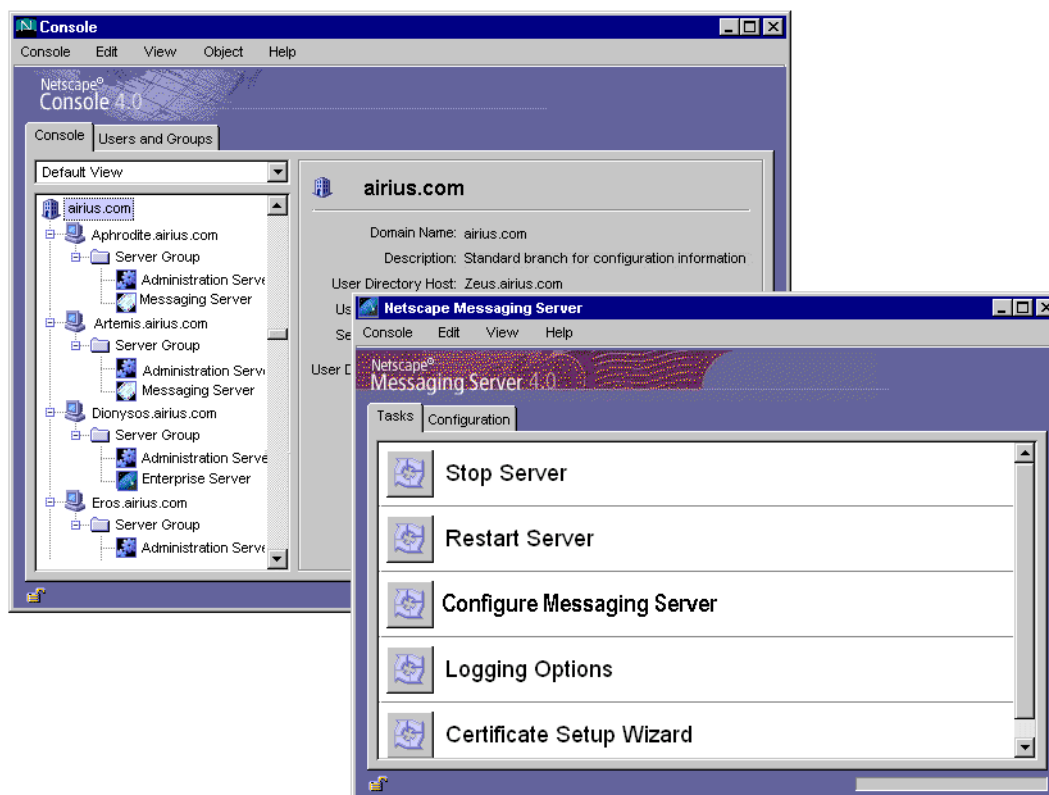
Console

Console Edit View Object Help

Netscape®
Console 4.0

Console | Users and Groups

Default View

airius.com
Aphrodite.airius.com
Server Group
Administration Serve
Messaging Server
Artemis.airius.com
Server Group
Administration Serve
Messaging Server
Dionysos.airius.com
Server Group
Administration Serve
Enterprise Server
Eros.airius.com
Server Group
Administration Serve

airius.com

Domain Name: airius.com
Description: Standard branch for configuration information
User Directory Host: Zeus.airius.com
Us
Se
User D

Netscape Messaging Server

Console Edit View Help

Netscape®
Messaging Server 4.0

Tasks | Configuration

Stop Server

Restart Server

Configure Messaging Server

Logging Options

Certificate Setup Wizard